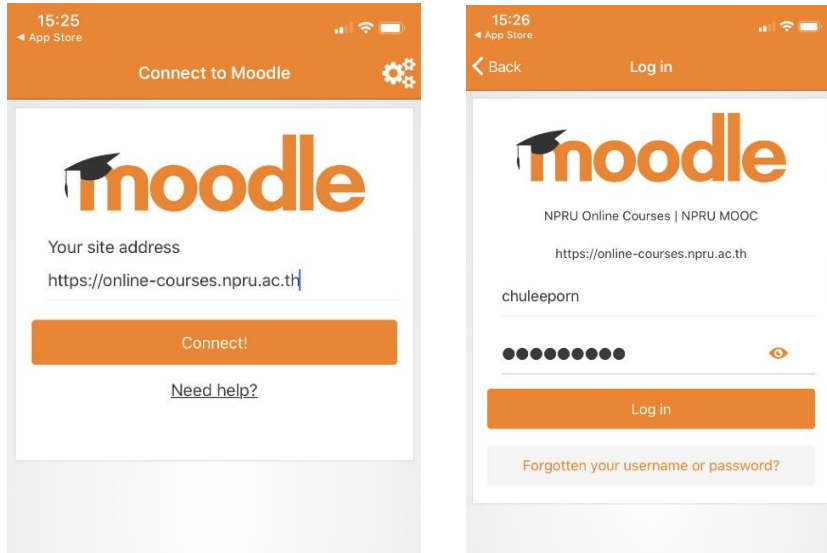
15:25
◂ App Store

Connect to Moodle

moodle

Your site address

https://online-courses.npru.ac.th

Connect!

Need help?

15:26
◂ App Store

Back

Log in

moodle

NPRU Online Courses | NPRU MOOC

https://online-courses.npru.ac.th

chuleeporn

●●●●●●●●●

Log in

Forgotten your username or password?